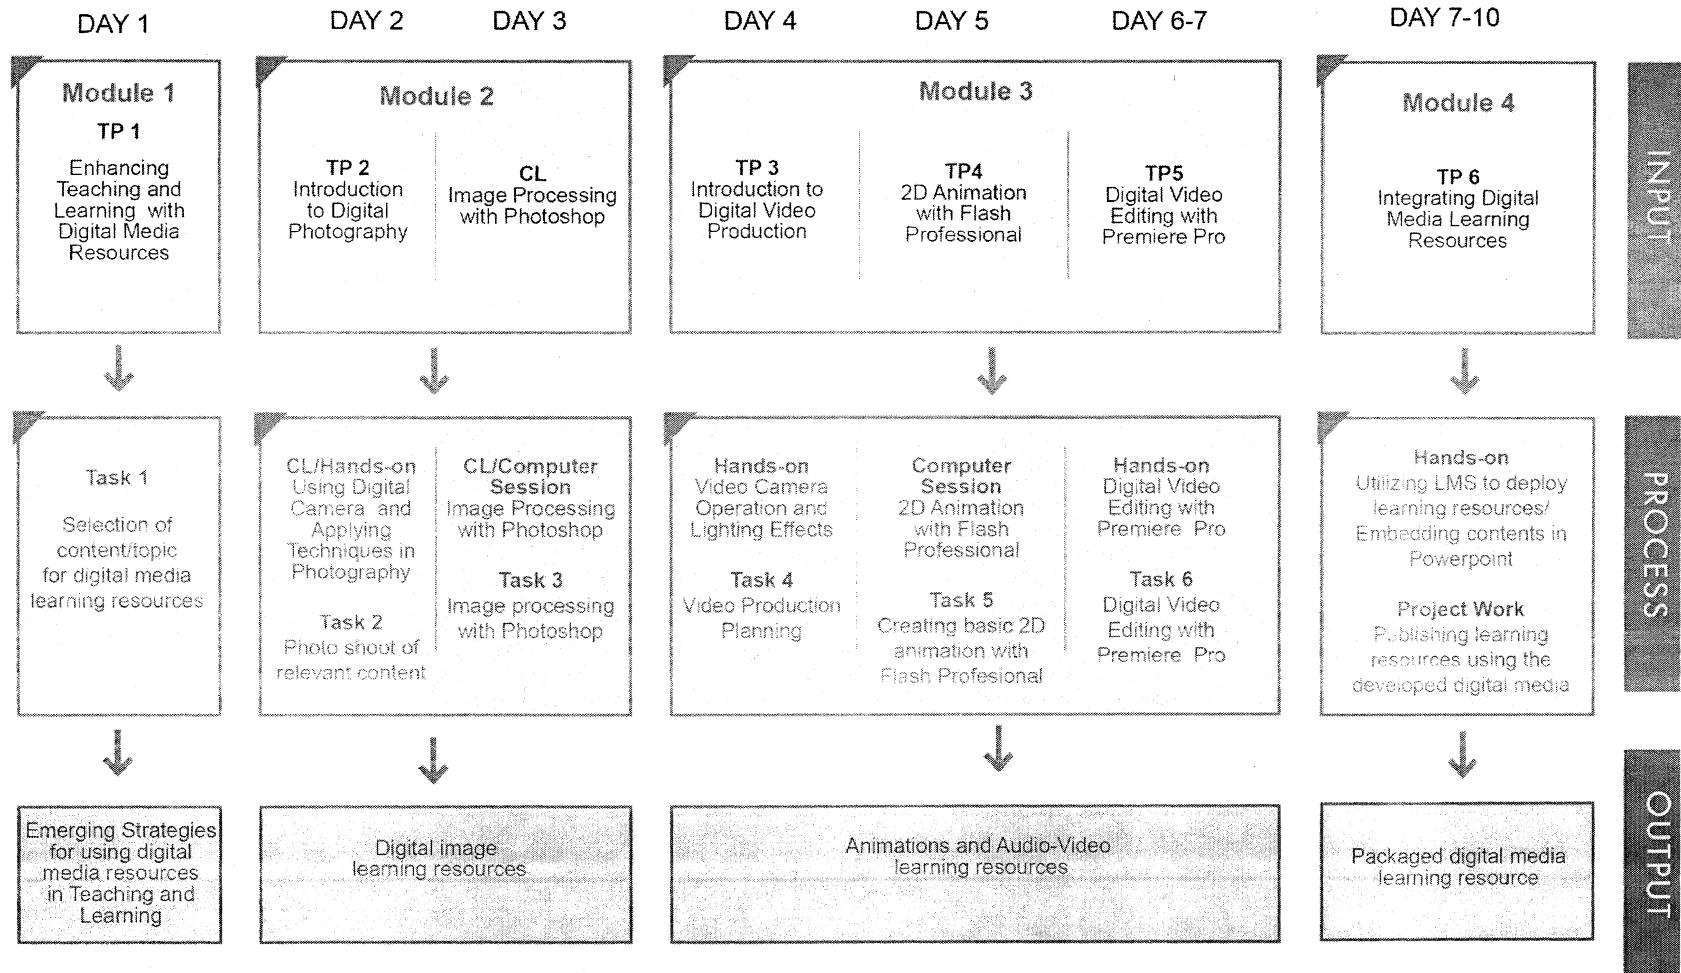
DAY 1 DAY 2 DAY 3 DAY 4 DAY 5 DAY 6-7 DAY 7-10

Module 1
TP 1
Enhancing Teaching and Learning with Digital Media Resources

Module 2
TP 2
Introduction to Digital Photography

CL
Image Processing with Photoshop

Module 3
TP 3
Introduction to Digital Video Production

TP4
2D Animation with Flash Professional

TP5
Digital Video Editing with Premiere Pro

Module 4
TP 6
Integrating Digital Media Learning Resources

INPUT

Task 1
Selection of content/topic for digital media learning resources

CL/Hands-on
Using Digital Camera and Applying Techniques in Photography
Task 2
Photo shoot of relevant content

CL/Computer Session
Image Processing with Photoshop
Task 3
Image processing with Photoshop

Hands-on
Video Camera Operation and Lighting Effects
Task 4
Video Production Planning

Computer Session
2D Animation with Flash Professional
Task 5
Creating basic 2D animation with Flash Profesional

Hands-on
Digital Video Editing with Premiere Pro
Task 6
Digital Video Editing with Premiere Pro

Hands-on
Utilizing LMS to deploy learning resources/ Embedding contents in Powerpoint
Project Work
Publishing learning resources using the developed digital media

PROCESS

Emerging Strategies for using digital media resources in Teaching and Learning

Digital image learning resources

Animations and Audio-Video learning resources

Packaged digital media learning resource

OUTPUT